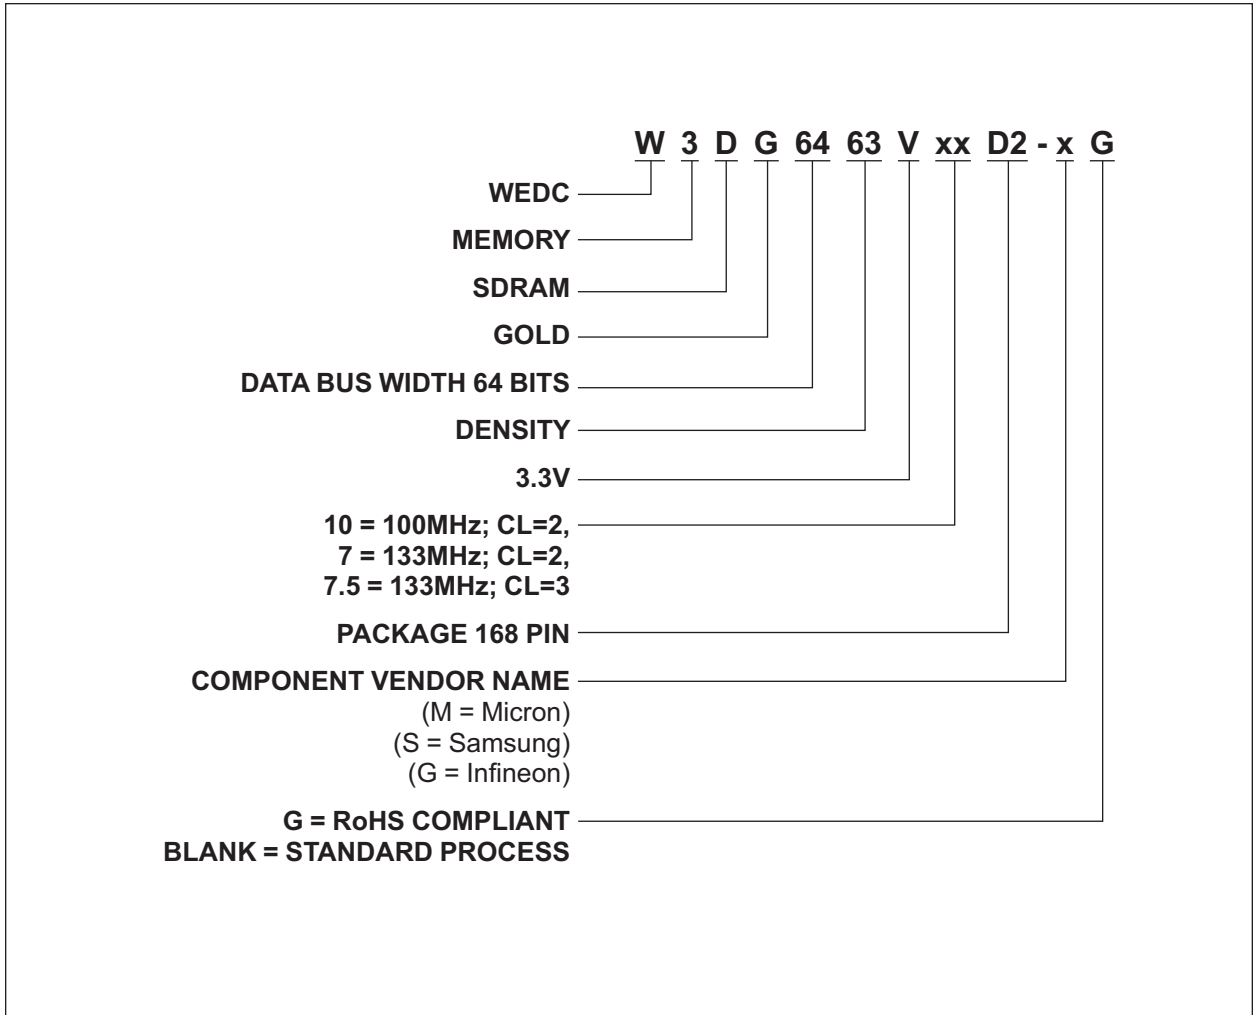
W 3 D G 64 63 V xx D2 - x G

WEDC

MEMORY

SDRAM

GOLD

DATA BUS WIDTH 64 BITS

DENSITY

3.3V

10 = 100MHz; CL=2,
7 = 133MHz; CL=2,
7.5 = 133MHz; CL=3

PACKAGE 168 PIN

COMPONENT VENDOR NAME
(M = Micron)
(S = Samsung)
(G = Infineon)

G = RoHS COMPLIANT
BLANK = STANDARD PROCESS